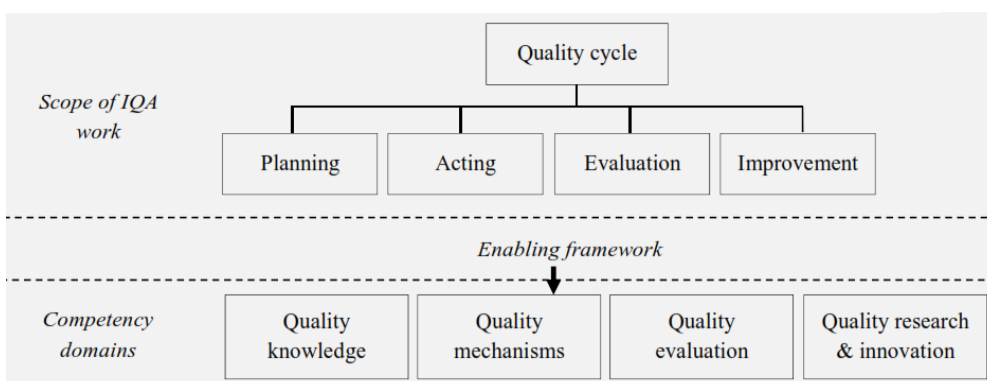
Scope of IQA work

Quality cycle

Planning

Acting

Evaluation

Improvement

Enabling framework

Competency domains

Quality knowledge

Quality mechanisms

Quality evaluation

Quality research & innovation